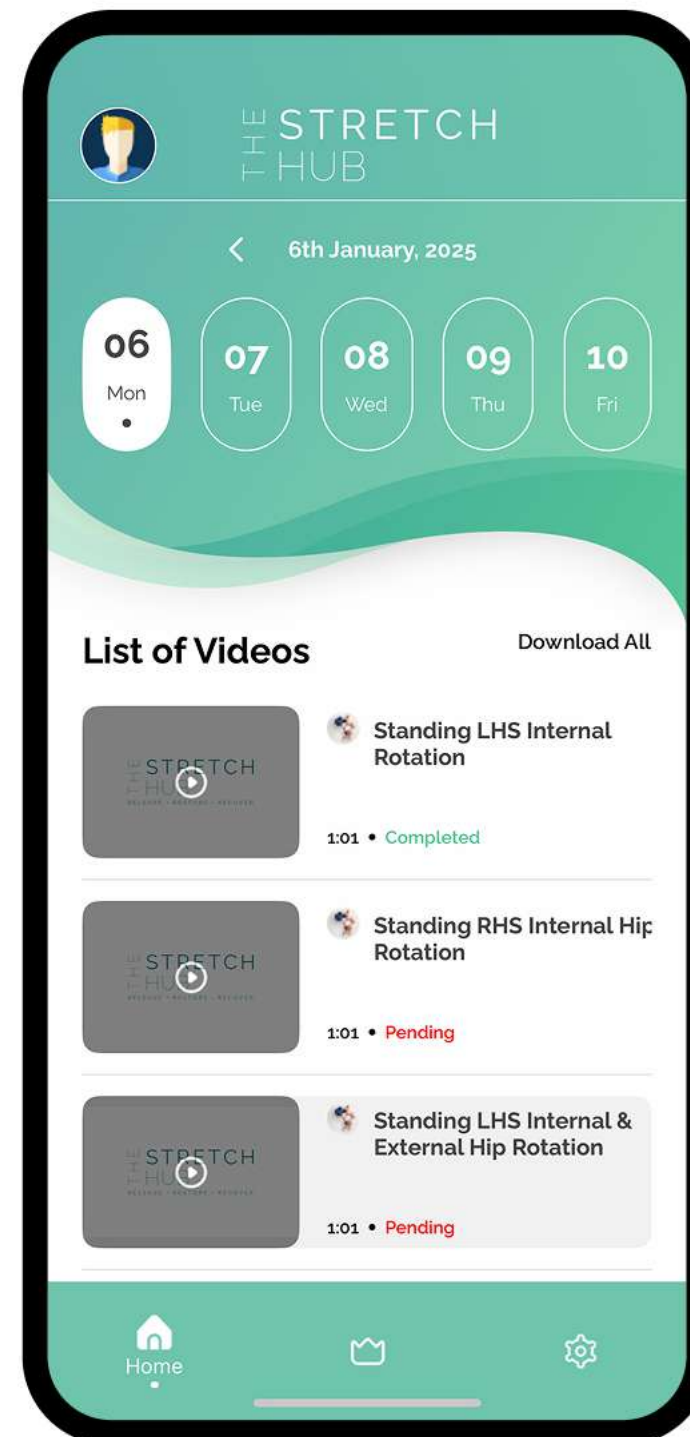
THE STRETCH HUB

6th January, 2025

06
Mon

07
Tue

08
Wed

09
Thu

10
Fri

List of Videos

Download All

THE STRETCH HUB
RELEASE • RESTORE • RECOVER

Standing LHS Internal Rotation

1:01 • Completed

THE STRETCH HUB
RELEASE • RESTORE • RECOVER

Standing RHS Internal Hip Rotation

1:01 • Pending

THE STRETCH HUB
RELEASE • RESTORE • RECOVER

Standing LHS Internal & External Hip Rotation

1:01 • Pending

Home